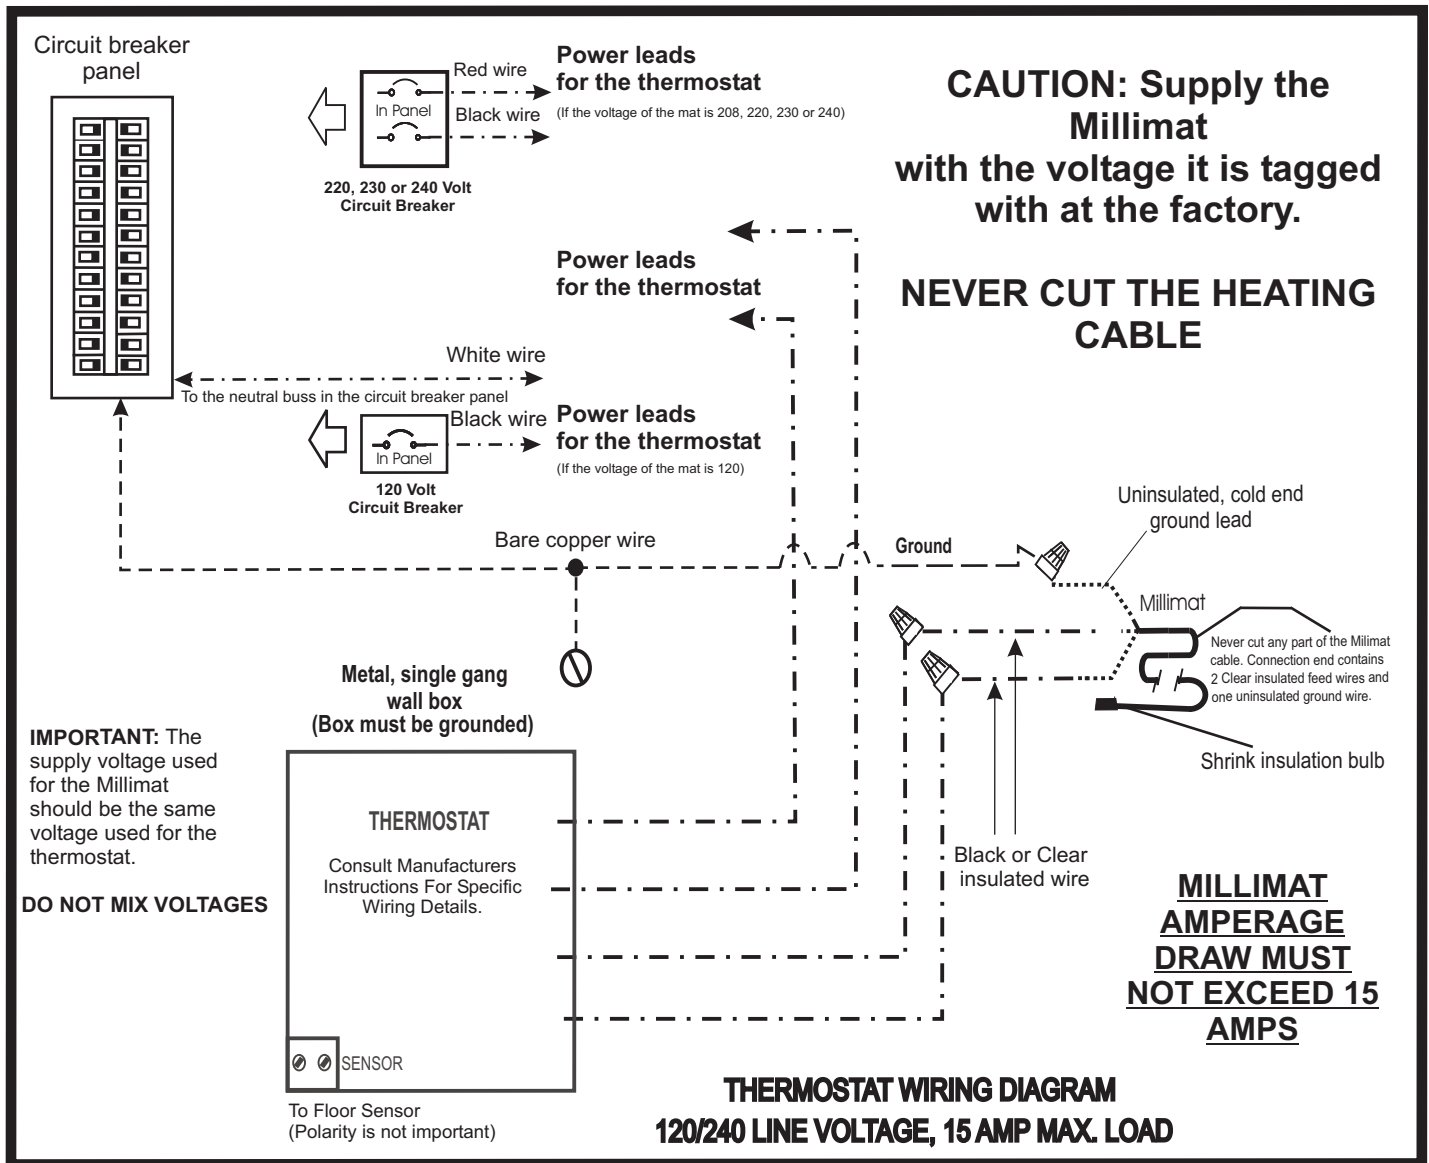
Circuit breaker panel

Red wire

In Panel

Black wire

Power leads for the thermostat

(If the voltage of the mat is 208, 220, 230 or 240)

220, 230 or 240 Volt Circuit Breaker

CAUTION: Supply the Millimat with the voltage it is tagged with at the factory.

NEVER CUT THE HEATING CABLE

Power leads for the thermostat

White wire

To the neutral buss in the circuit breaker panel

Black wire

Power leads for the thermostat

In Panel

(If the voltage of the mat is 120)

120 Volt Circuit Breaker

Bare copper wire

Ground

Uninsulated, cold end ground lead

Millimat

Never cut any part of the Milimat cable. Connection end contains 2 Clear insulated feed wires and one uninsulated ground wire.

Shrink insulation bulb

Metal, single gang wall box (Box must be grounded)

IMPORTANT: The supply voltage used for the Millimat should be the same voltage used for the thermostat.

DO NOT MIX VOLTAGES

THERMOSTAT

Consult Manufacturers Instructions For Specific Wiring Details.

Black or Clear insulated wire

MILLIMAT AMPERAGE DRAW MUST NOT EXCEED 15 AMPS

SENSOR

To Floor Sensor (Polarity is not important)

THERMOSTAT WIRING DIAGRAM
120/240 LINE VOLTAGE, 15 AMP MAX. LOAD